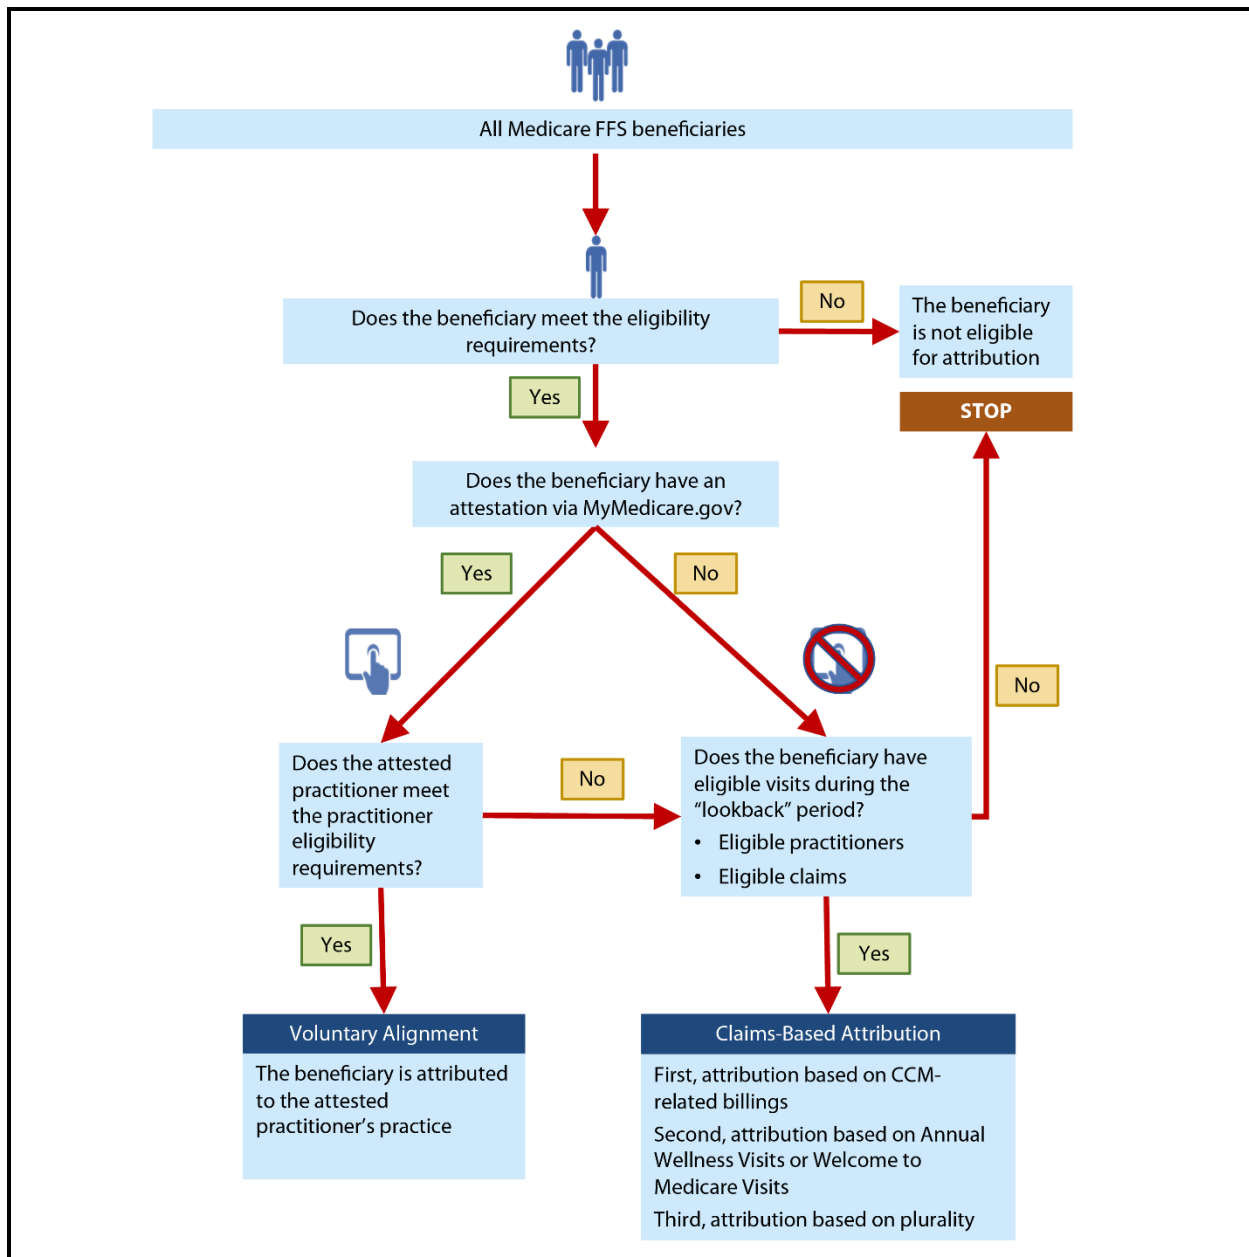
All Medicare FFS beneficiaries

Does the beneficiary meet the eligibility requirements?

No

The beneficiary is not eligible for attribution

STOP

Yes

Does the beneficiary have an attestation via MyMedicare.gov?

Yes

No

No

Does the attested practitioner meet the practitioner eligibility requirements?

No

Does the beneficiary have eligible visits during the "lookback" period?

- Eligible practitioners
- Eligible claims

Yes

Yes

Voluntary Alignment

The beneficiary is attributed to the attested practitioner's practice

Claims-Based Attribution

First, attribution based on CCM-related billings

Second, attribution based on Annual Wellness Visits or Welcome to Medicare Visits

Third, attribution based on plurality